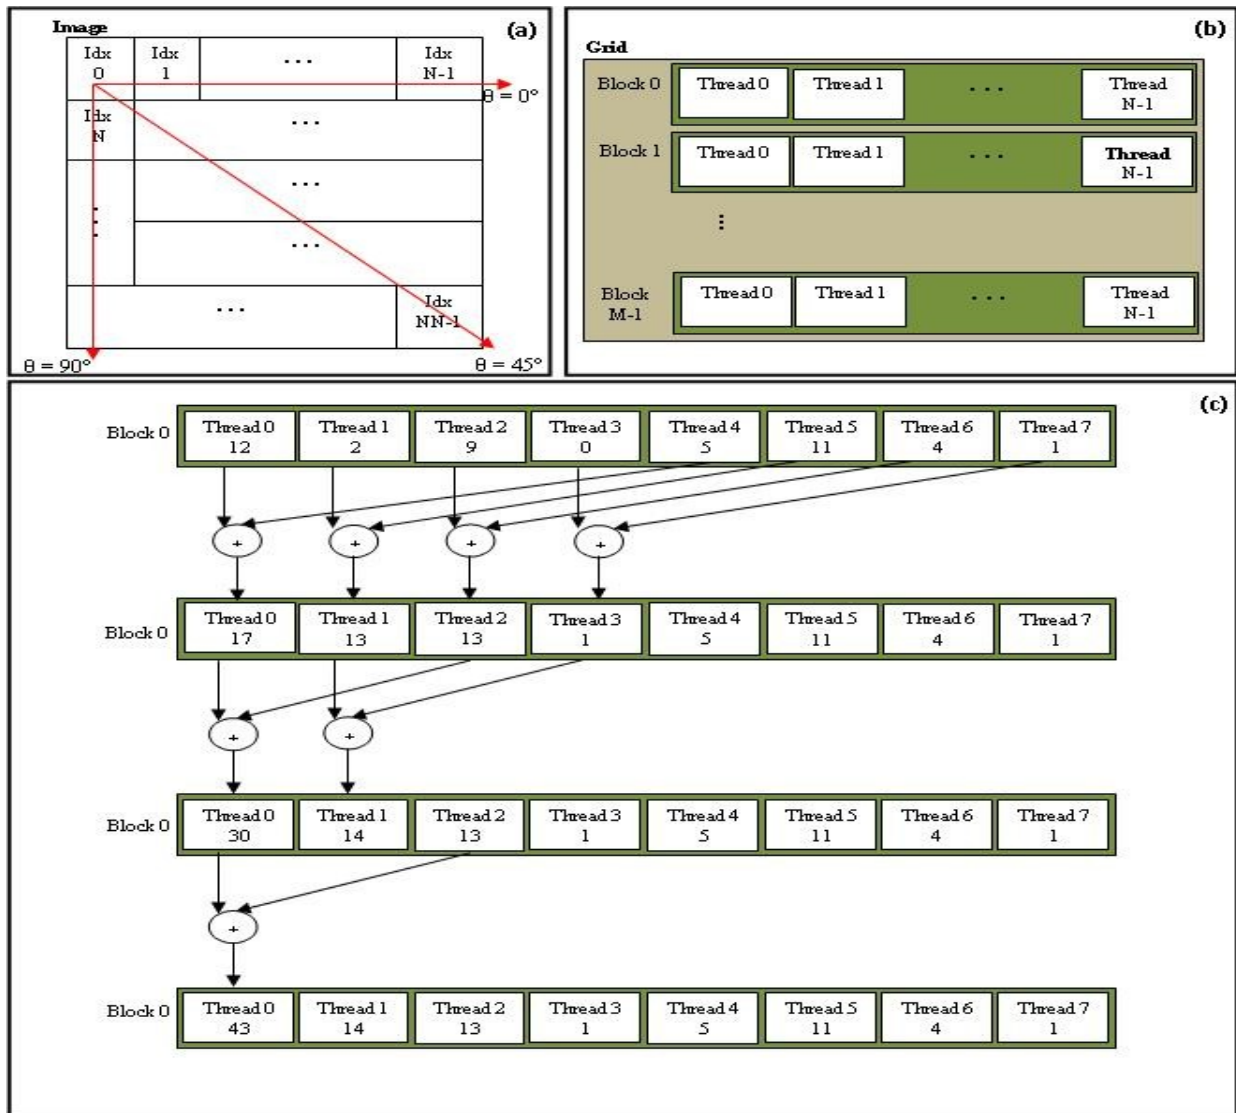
Image

(a)

| Idx 0 | Idx 1 | ... | Idx N-1 |
|---|---|---|---|
| Idx N | ... | | |
| | ... | | |
| ⋮ | ... | | |
| ... | | | Idx NN-1 |

θ = 0°

θ = 90°

θ = 45°

(b)

Grid

| Block 0 | Thread 0 | Thread 1 | ... | Thread N-1 |
|---|---|---|---|---|
| Block 1 | Thread 0 | Thread 1 | ... | Thread N-1 |
| ⋮ | | | | |
| Block M-1 | Thread 0 | Thread 1 | ... | Thread N-1 |

(c)

| Block 0 | Thread 0 | Thread 1 | Thread 2 | Thread 3 | Thread 4 | Thread 5 | Thread 6 | Thread 7 |
|---|---|---|---|---|---|---|---|---|
| | 12 | 2 | 9 | 0 | 5 | 11 | 4 | 1 |

+ + + +

| Block 0 | Thread 0 | Thread 1 | Thread 2 | Thread 3 | Thread 4 | Thread 5 | Thread 6 | Thread 7 |
|---|---|---|---|---|---|---|---|---|
| | 17 | 13 | 13 | 1 | 5 | 11 | 4 | 1 |

+ +

| Block 0 | Thread 0 | Thread 1 | Thread 2 | Thread 3 | Thread 4 | Thread 5 | Thread 6 | Thread 7 |
|---|---|---|---|---|---|---|---|---|
| | 30 | 14 | 13 | 1 | 5 | 11 | 4 | 1 |

+

| Block 0 | Thread 0 | Thread 1 | Thread 2 | Thread 3 | Thread 4 | Thread 5 | Thread 6 | Thread 7 |
|---|---|---|---|---|---|---|---|---|
| | 43 | 14 | 13 | 1 | 5 | 11 | 4 | 1 |